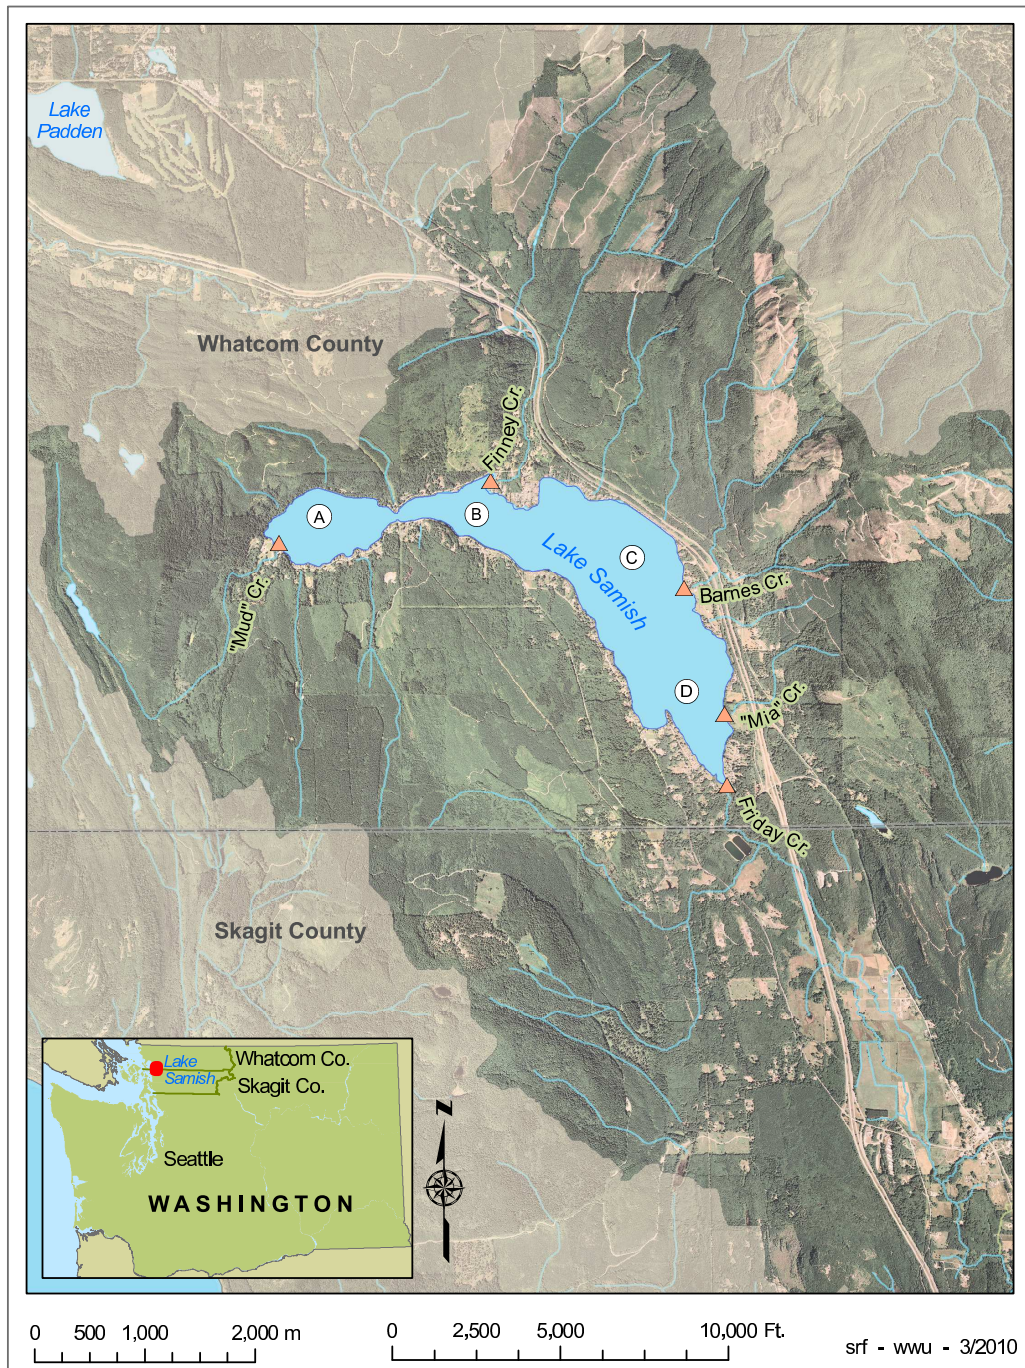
Lake Padden

Whatcom County

Finney Cr.

A

B

C

D

Lake Samish

"Mud" Cr.

Barnes Cr.

"Mia" Cr.

Friday Cr.

Skagit County

Lake Samish

Whatcom Co.

Skagit Co.

Seattle

WASHINGTON

N

0 500 1,000 2,000 m

0 2,500 5,000 10,000 Ft.

srf - wwu - 3/2010